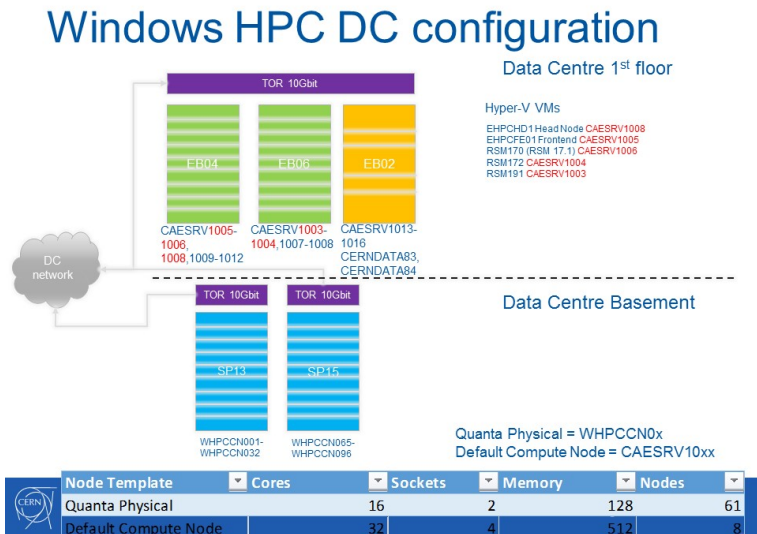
Windows HPC DC configuration

TOR 10Gbit

Data Centre 1st floor

Hyper-V VMs

EHPCHD1 Head Node CAESRV1008
EHPCFE01 Frontend CAESRV1005
RSM170 (RSM 17.1) CAESRV1006
RSM172 CAESRV1004
RSM191 CAESRV1003

EB04

EB06

EB02

CAESRV1005-1006, 1008,1009-1012

CAESRV1003-1004,1007-1008

CAESRV1013-1016 CERNDATA83, CERNDATA84

DC network

TOR 10Gbit

TOR 10Gbit

Data Centre Basement

SP13

SP15

WHPCCN001-WHPCCN032

WHPCCN065-WHPCCN096

Quanta Physical = WHPCCN0x
Default Compute Node = CAESRV10xx

CERN

| Node Template | Cores | Sockets | Memory | Nodes |
|---|---|---|---|---|
| Quanta Physical | 16 | 2 | 128 | 61 |
| Default Compute Node | 32 | 4 | 512 | 8 |